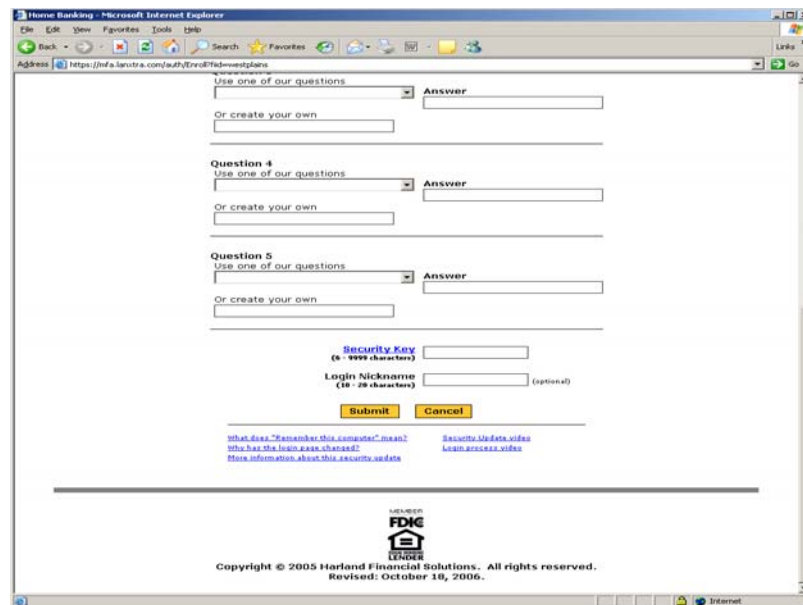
Home Banking - Microsoft Internet Explorer

File Edit View Favorites Tools Help

Back Search Favorites

Links

Address https://mfa.lanxtra.com/auth/Enroll?fid=westplains Go

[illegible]
Use one of our questions
Answer
Or create your own

Question 4
Use one of our questions
Answer
Or create your own

Question 5
Use one of our questions
Answer
Or create your own

Security Key
(6 - 9999 characters)

Login Nickname
(10 - 20 characters)
(optional)

Submit Cancel

What does "Remember this computer" mean?
Why has the login page changed?
More information about this security update

Security Update video
Login process video

MEMBER
FDIC
EQUAL HOUSING LENDER

Copyright © 2005 Harland Financial Solutions. All rights reserved.
Revised: October 18, 2006.

Internet